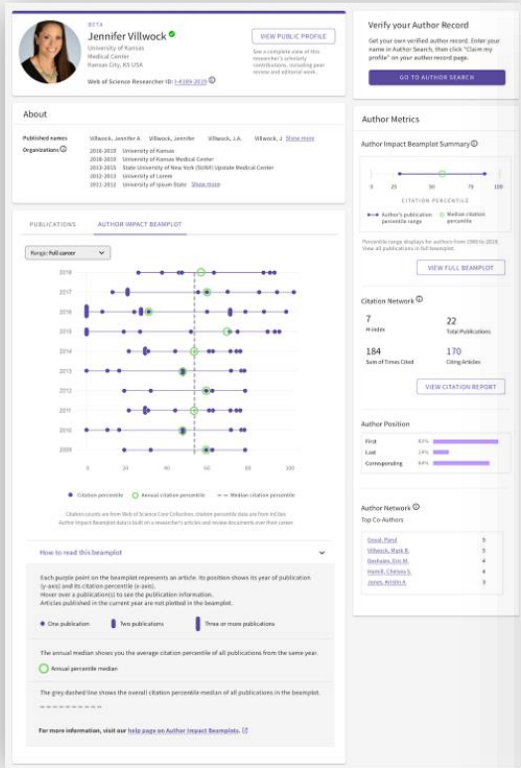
BETA

Jennifer Villwock

University of Kansas Medical Center
Kansas City, KS USA

Web of Science ResearcherID: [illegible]

VIEW PUBLIC PROFILE

See a complete view of this researcher's scholarly contributions, including peer review and editorial work.

Verify your Author Record

Get your own verified author record. Enter your name in Author Search, then click "Claim my profile" on your author record page.

GO TO AUTHOR SEARCH

About

Published names: Villwock, Jennifer A. Villwock, Jennifer Villwock, J.A. Villwock, J. Show more

Organizations
2016-2019 University of Kansas
2018-2019 University of Kansas Medical Center
2013-2015 State University of New York (SUNY) Upstate Medical Center
2012-2013 University of Lorem
2012-2012 University of Ipsum State Show more

Author Metrics

Author Impact Beamplot Summary

0 25 50 75 100

CITATION PERCENTILE

Author's publication percentile range
Median citation percentile

Percentile range displays for authors from 1980 to 2019. View all publications in full beamplot.

VIEW FULL BEAMPLOT

PUBLICATIONS AUTHOR IMPACT BEAMPLOT

Range: Full career

2018
2017
2016
2015
2014
2013
2012
2011
2010
2009

0 20 40 60 80 100

Citation percentile   Annual citation percentile   Median citation percentile

Citation counts are from Web of Science Core Collection; citation percentile data are from InCites. Author Impact Beamplot data is built on a researcher's articles and review documents over their career.

Citation Network

7
H-Index

22
Total Publications

184
Sum of Times Cited

170
Citing Articles

VIEW CITATION REPORT

Author Position

First 60%
Last 19%
Corresponding 64%

Author Network

Top Co-Authors

Good, Paul 5
Villwock, Mark R. 5
Bashaire, Eric M. 4
Hank R. Chelsea S. 4
Jones, Kristin A. 3

How to read this beamplot

Each purple point on the beamplot represents an article. Its position shows its year of publication (y-axis) and its citation percentile (x-axis).
Hover over a publication(s) to see the publication information.
Articles published in the current year are not plotted in the beamplot.

One publication   Two publications   Three or more publications

The annual median shows you the average citation percentile of all publications from the same year.

Annual percentile median

The grey dashed line shows the overall citation percentile median of all publications in the beamplot.

For more information, visit our help page on Author Impact Beamplots.